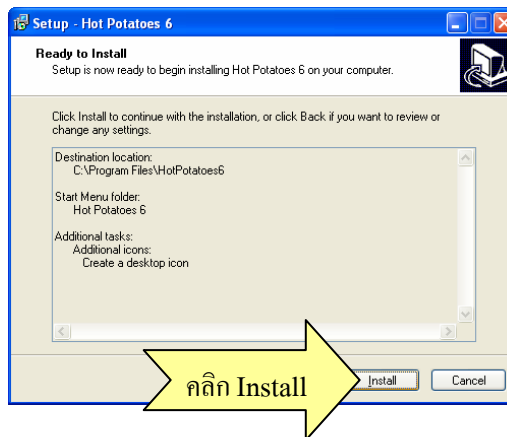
Setup - Hot Potatoes 6

Ready to Install

Setup is now ready to begin installing Hot Potatoes 6 on your computer.

Click Install to continue with the installation, or click Back if you want to review or change any settings.

Destination location:
C:\Program Files\HotPotatoes6

Start Menu folder:
Hot Potatoes 6

Additional tasks:
Additional icons:
Create a desktop icon

คลิก Install

Install

Cancel